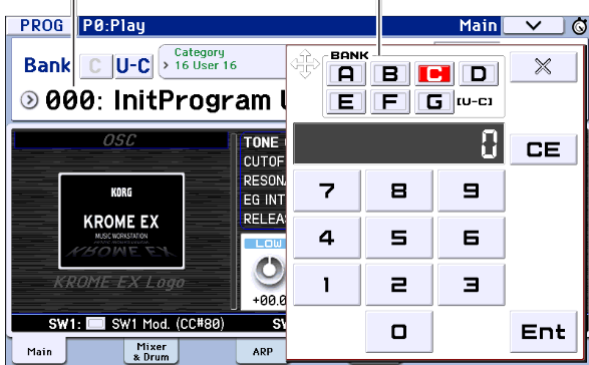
PROG P0:Play Main

Bank C U-C Category 16 User 16

000: InitProgram U

BANK
A B C D
E F G [U-C]

0 CE

7 8 9
4 5 6
1 2 3
0 Ent

OSC

KORG
KROME EX
MUSIC WORKSTATION
KROME EX

KROME EX Logo

TONE
CUTOF
RESONA
EG INT
RELEAS

LOW
+00.0

SW1: SW1 Mod. (CC#80) SV

Main Mixer & Drum ARP